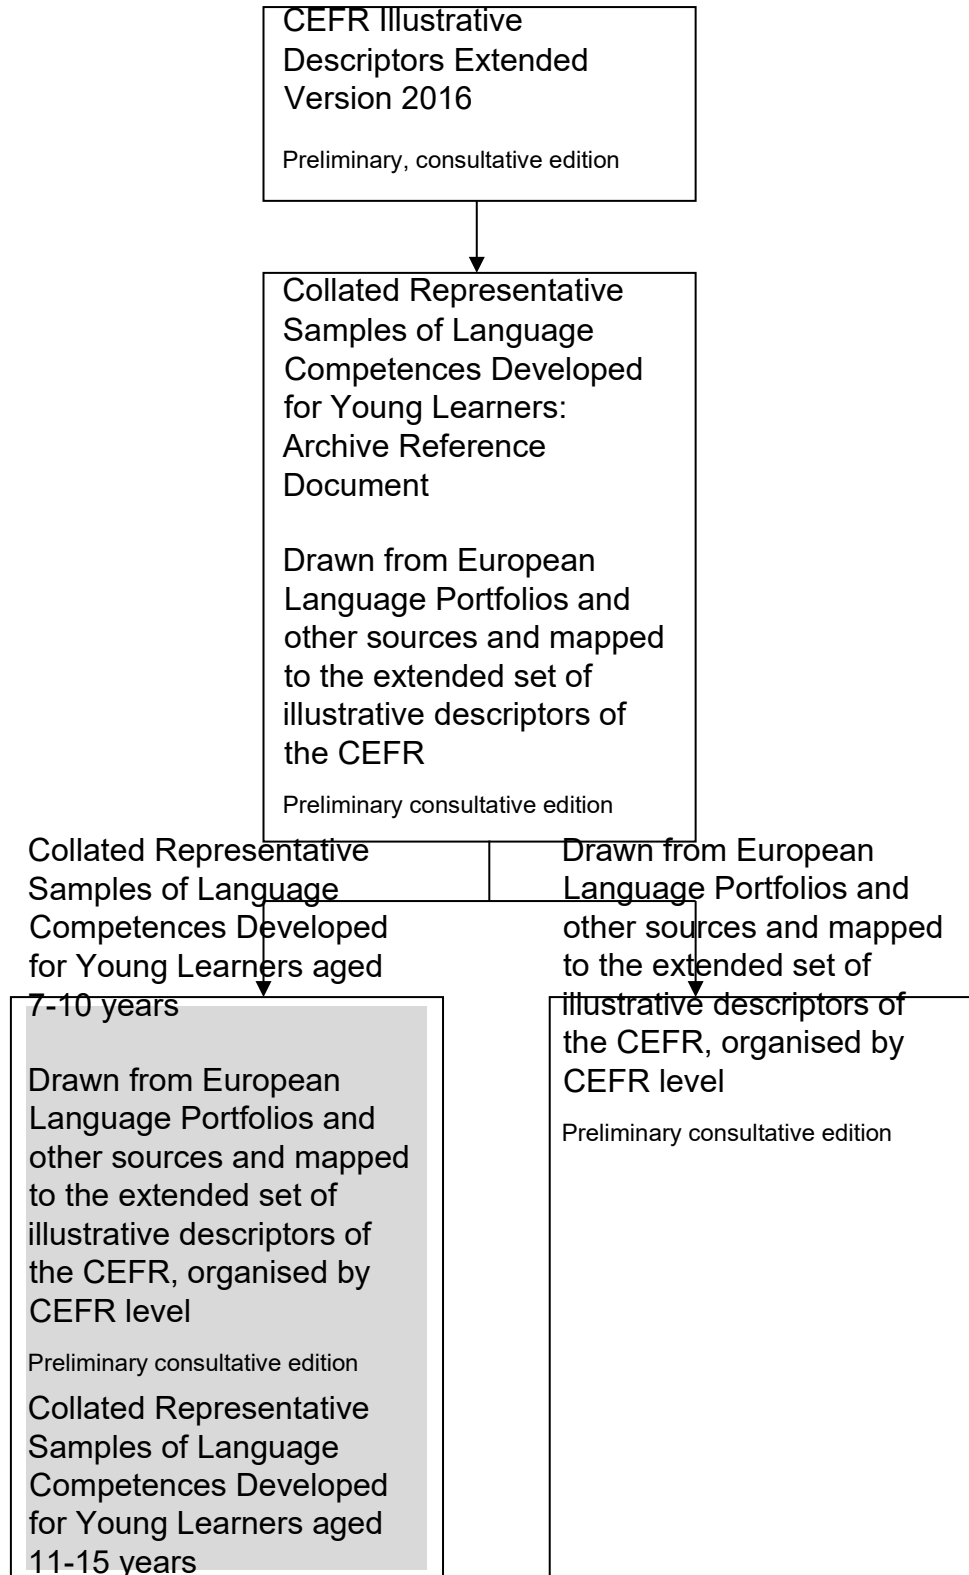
CEFR Illustrative Descriptors Extended Version 2016

Preliminary, consultative edition

Collated Representative Samples of Language Competences Developed for Young Learners: Archive Reference Document

Drawn from European Language Portfolios and other sources and mapped to the extended set of illustrative descriptors of the CEFR

Preliminary consultative edition

Collated Representative Samples of Language Competences Developed for Young Learners aged 7-10 years

Drawn from European Language Portfolios and other sources and mapped to the extended set of illustrative descriptors of the CEFR, organised by CEFR level

Preliminary consultative edition

Collated Representative Samples of Language Competences Developed for Young Learners aged 11-15 years

Drawn from European Language Portfolios and other sources and mapped to the extended set of illustrative descriptors of the CEFR, organised by CEFR level

Preliminary consultative edition